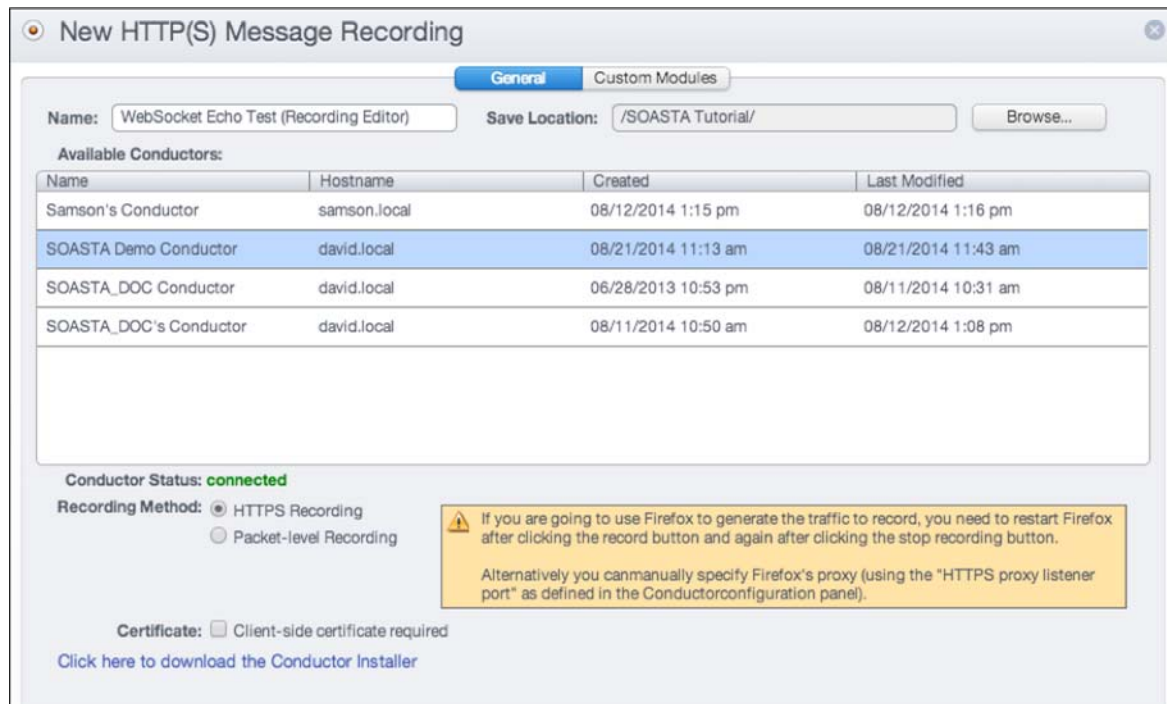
New HTTP(S) Message Recording

General Custom Modules

Name: WebSocket Echo Test (Recording Editor) Save Location: /SOASTA Tutorial/ Browse...

Available Conductors:

| Name | Hostname | Created | Last Modified |
|---|---|---|---|
| Samson's Conductor | samson.local | 08/12/2014 1:15 pm | 08/12/2014 1:16 pm |
| SOASTA Demo Conductor | david.local | 08/21/2014 11:13 am | 08/21/2014 11:43 am |
| SOASTA_DOC Conductor | david.local | 06/28/2013 10:53 pm | 08/11/2014 10:31 am |
| SOASTA_DOC's Conductor | david.local | 08/11/2014 10:50 am | 08/12/2014 1:08 pm |

Conductor Status: connected

Recording Method: HTTPS Recording
Packet-level Recording

If you are going to use Firefox to generate the traffic to record, you need to restart Firefox after clicking the record button and again after clicking the stop recording button.

Alternatively you canmanually specify Firefox's proxy (using the "HTTPS proxy listener port" as defined in the Conductorconfiguration panel).

Certificate: Client-side certificate required

Click here to download the Conductor Installer